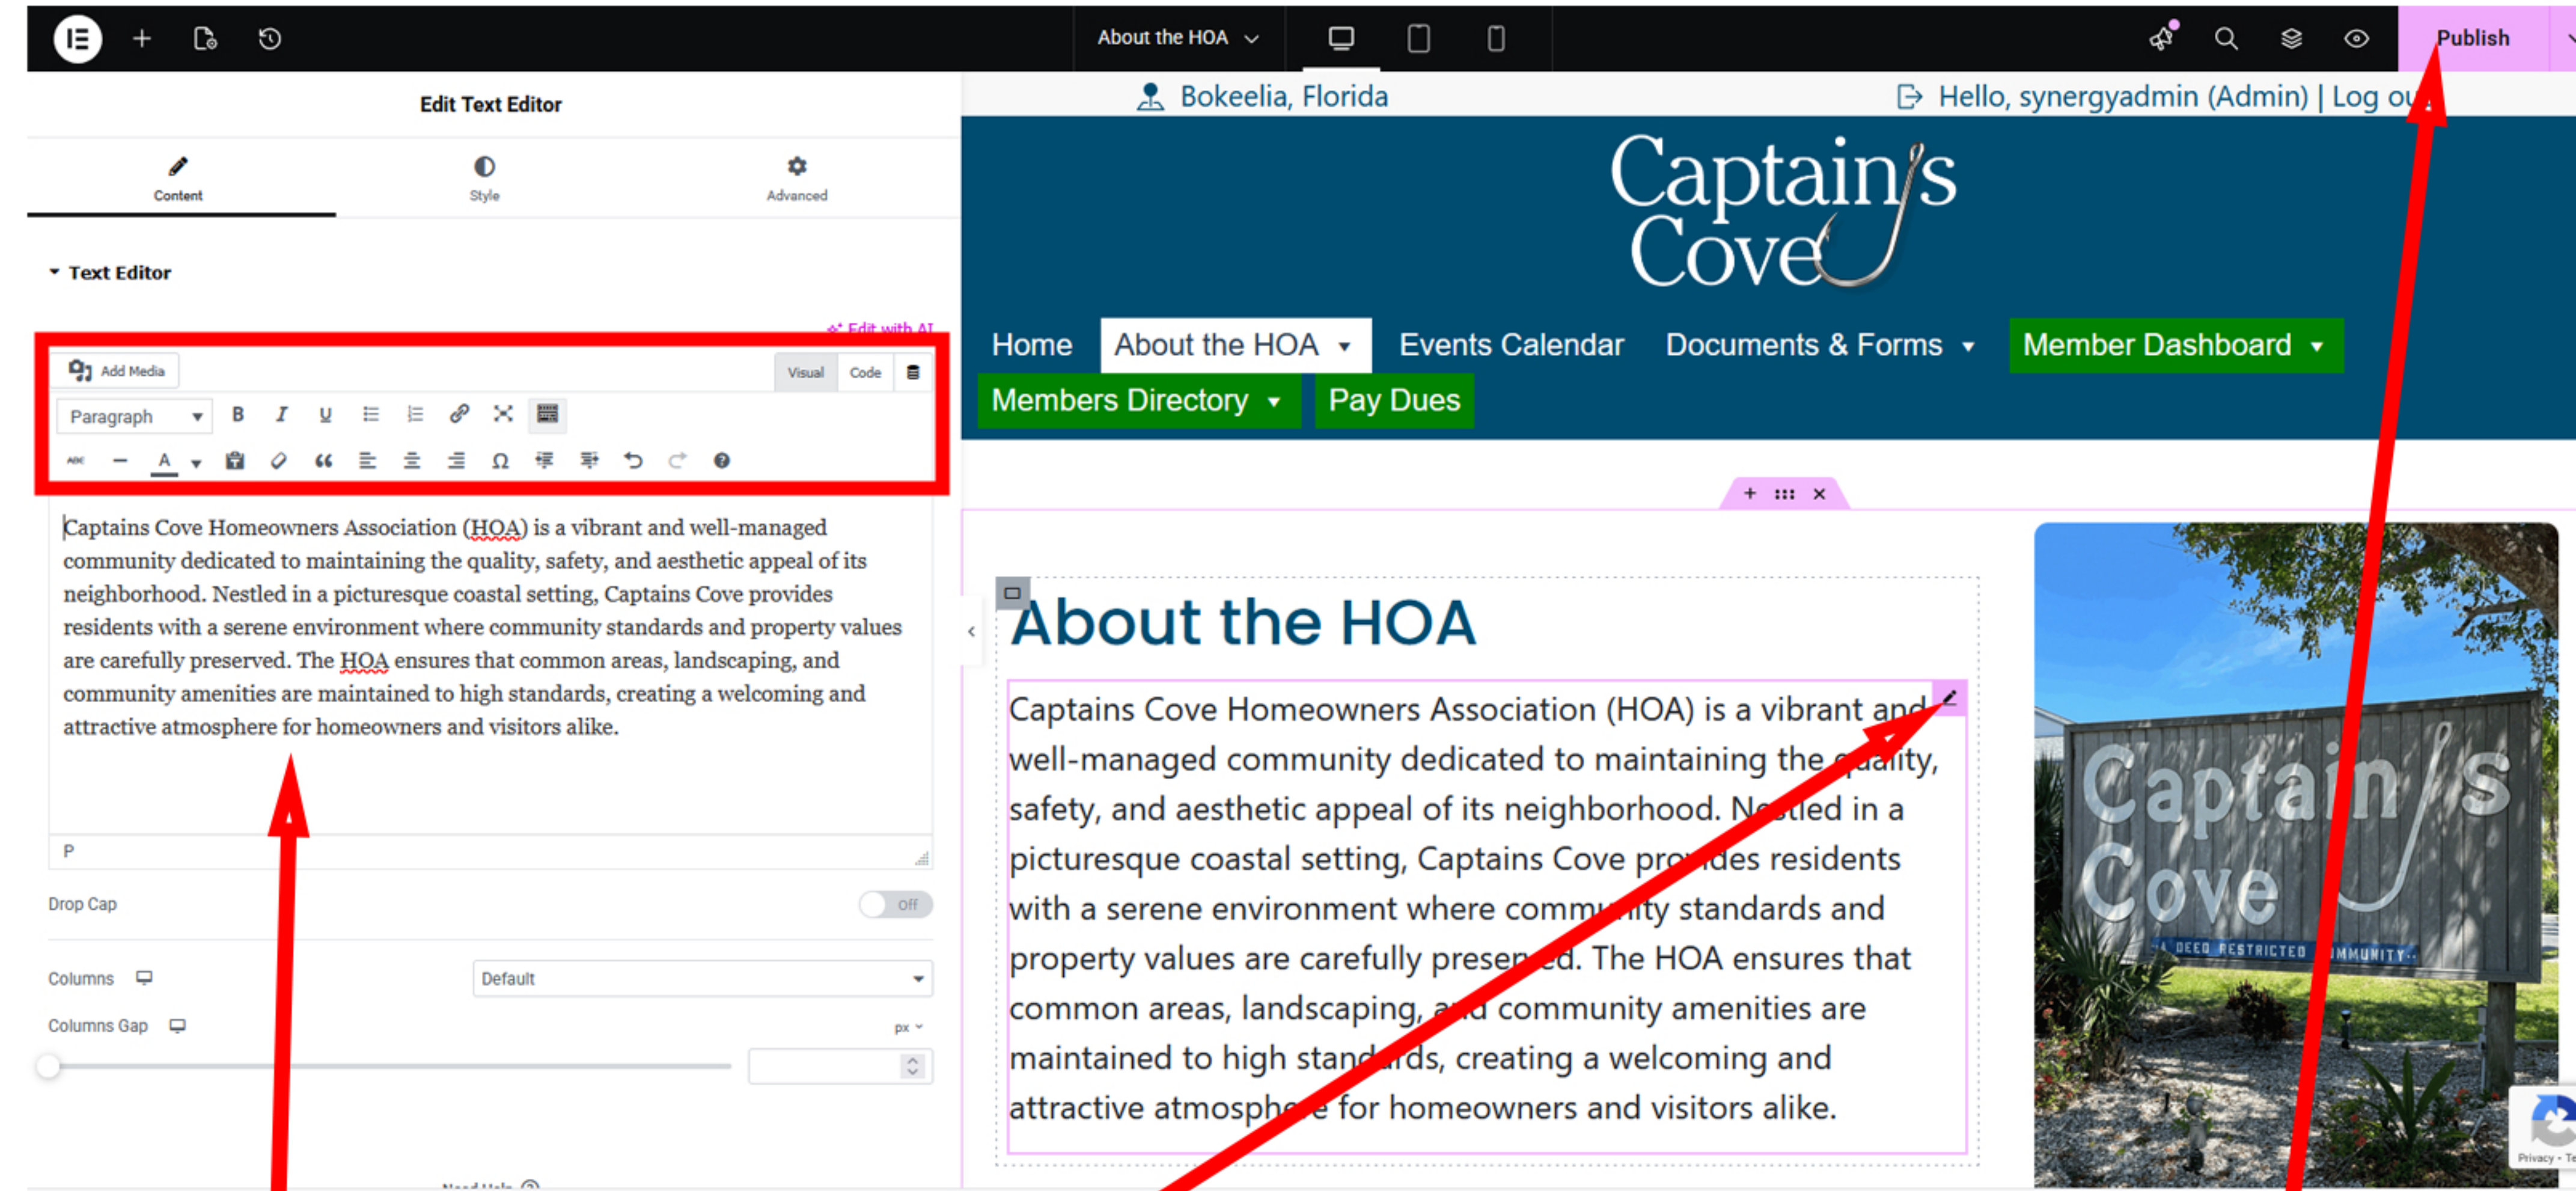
About the HOA

Publish

Edit Text Editor

Bokeelia, Florida

Hello, synergyadmin (Admin) | Log ou

Content

Style

Advanced

Captain's Cove

Text Editor

Edit with AI

Add Media

Visual

Code

Paragraph

Home

About the HOA

Events Calendar

Documents & Forms

Member Dashboard

Members Directory

Pay Dues

Captains Cove Homeowners Association (HOA) is a vibrant and well-managed community dedicated to maintaining the quality, safety, and aesthetic appeal of its neighborhood. Nestled in a picturesque coastal setting, Captains Cove provides residents with a serene environment where community standards and property values are carefully preserved. The HOA ensures that common areas, landscaping, and community amenities are maintained to high standards, creating a welcoming and attractive atmosphere for homeowners and visitors alike.

P

About the HOA

Captains Cove Homeowners Association (HOA) is a vibrant and well-managed community dedicated to maintaining the quality, safety, and aesthetic appeal of its neighborhood. Nestled in a picturesque coastal setting, Captains Cove provides residents with a serene environment where community standards and property values are carefully preserved. The HOA ensures that common areas, landscaping, and community amenities are maintained to high standards, creating a welcoming and attractive atmosphere for homeowners and visitors alike.

Drop Cap

Off

Columns

Default

Columns Gap

px

Captain's Cove

A DEED RESTRICTED COMMUNITY

Need Help

Privacy - Te